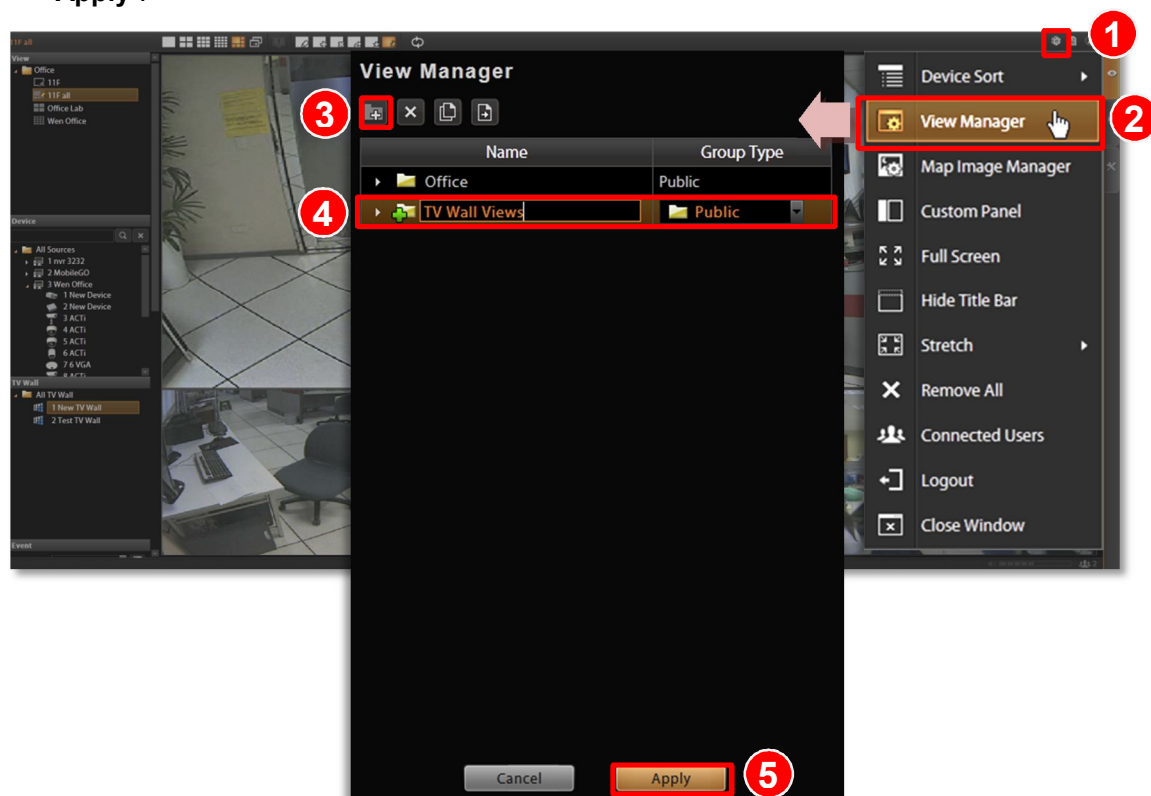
Apply .

11F all

View
Office
11F
11F all
Office Lab
Wen Office

Device
All Sources
1 nvr 3232
2 MobileGO
3 Wen Office
1 New Device
2 New Device
3 ACTi
4 ACTi
5 ACTi
6 ACTi
7 6 VGA

TV Wall
All TV Wall
1 New TV Wall
2 Test TV Wall

Event

View Manager

3

| Name | Group Type |
|---|---|
| Office | Public |
| TV Wall Views | Public |

4

Cancel
Apply
5

1
Device Sort
View Manager
2
Map Image Manager
Custom Panel
Full Screen
Hide Title Bar
Stretch
Remove All
Connected Users
Logout
Close Window